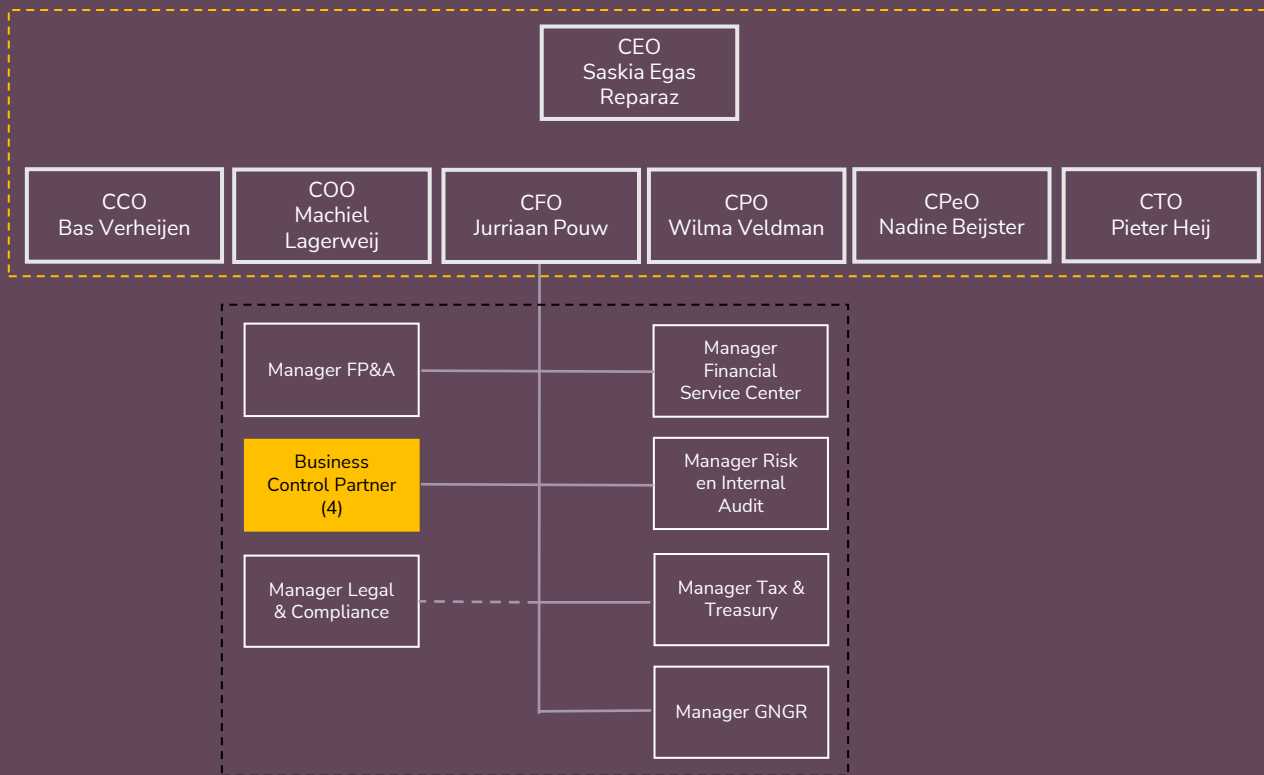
CEO
Saskia Egas Reparaz

CCO
Bas Verheijen

COO
Machiel Lagerweij

CFO
Jurriaan Pouw

CPO
Wilma Veldman

CPeO
Nadine Beijster

CTO
Pieter Heij

Manager FP&A

Manager Financial Service Center

Business Control Partner (4)

Manager Risk en Internal Audit

Manager Legal & Compliance

Manager Tax & Treasury

Manager GNGR